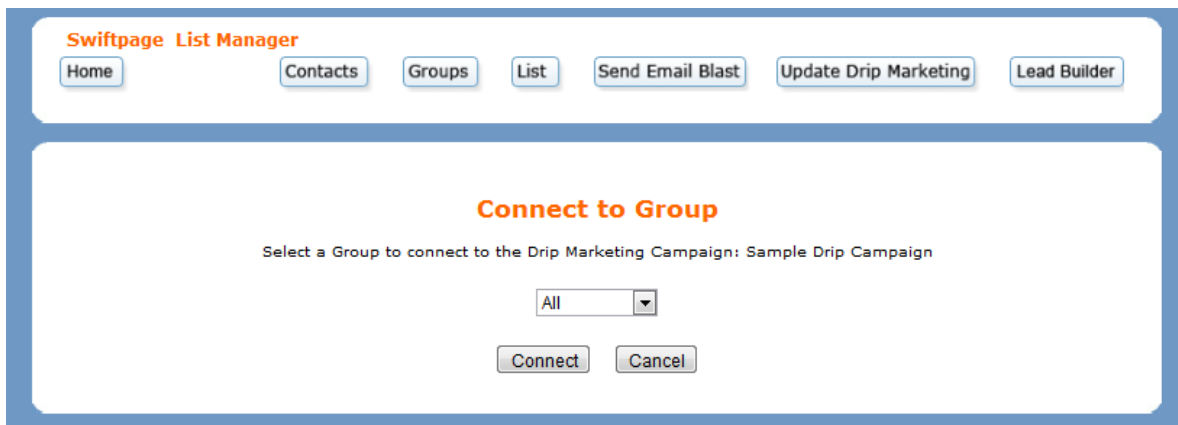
Swiftpage List Manager

Home

Contacts

Groups

List

Send Email Blast

Update Drip Marketing

Lead Builder

Connect to Group

Select a Group to connect to the Drip Marketing Campaign: Sample Drip Campaign

All

Connect

Cancel